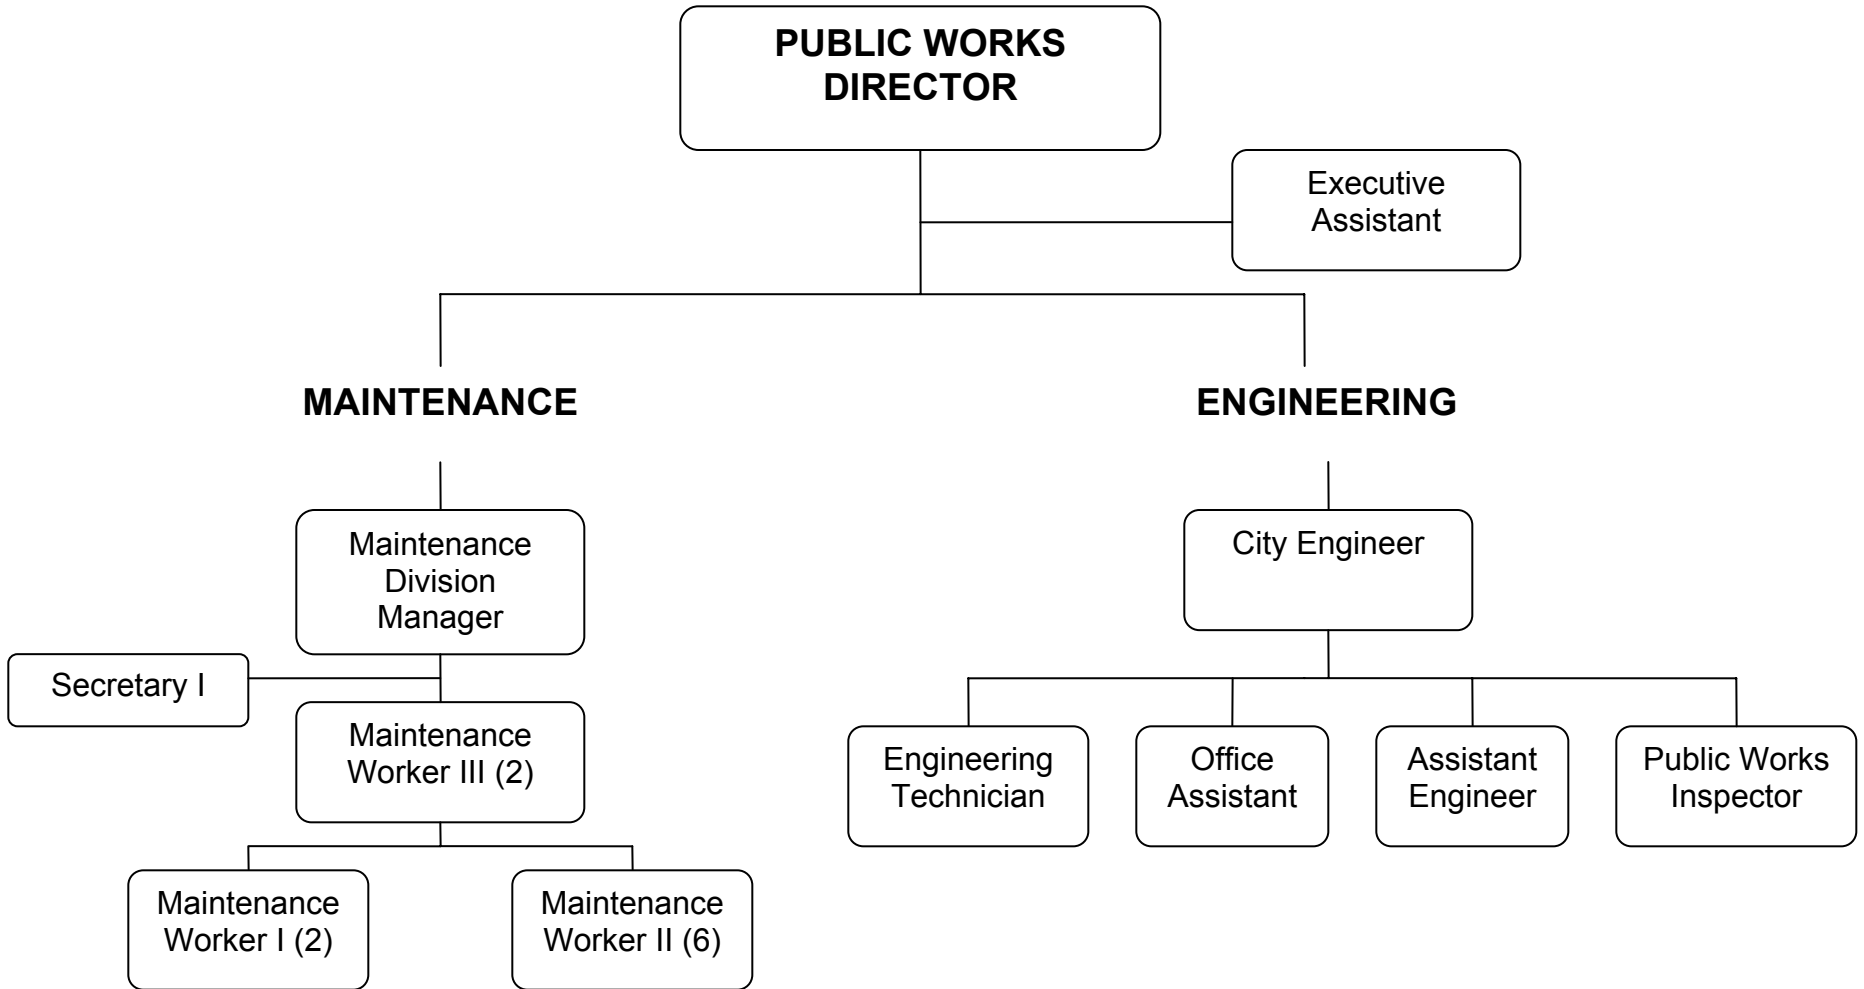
PUBLIC WORKS DIRECTOR

Executive Assistant

MAINTENANCE

ENGINEERING

Maintenance Division Manager

Secretary I

Maintenance Worker III (2)

Maintenance Worker I (2)

Maintenance Worker II (6)

City Engineer

Engineering Technician

Office Assistant

Assistant Engineer

Public Works Inspector